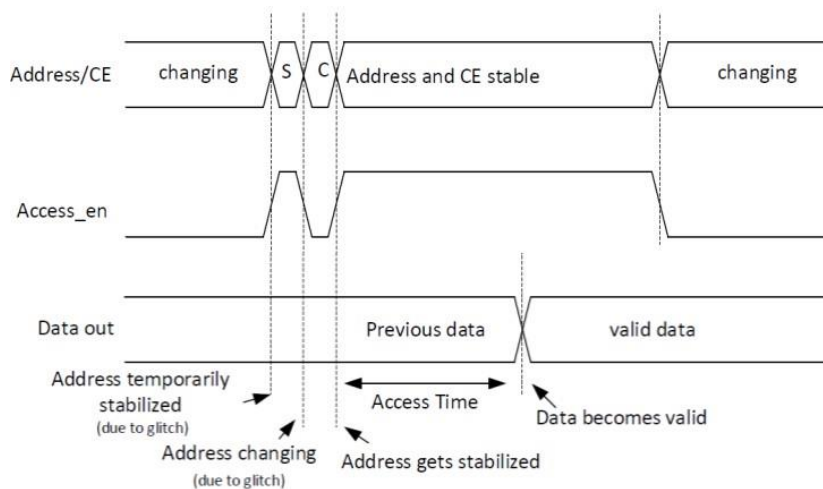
Address/CE

changing

S

C

Address and CE stable

changing

Access_en

Data out

Previous data

valid data

Address temporarily stabilized
(due to glitch)

Access Time

Data becomes valid

Address changing
(due to glitch)

Address gets stabilized